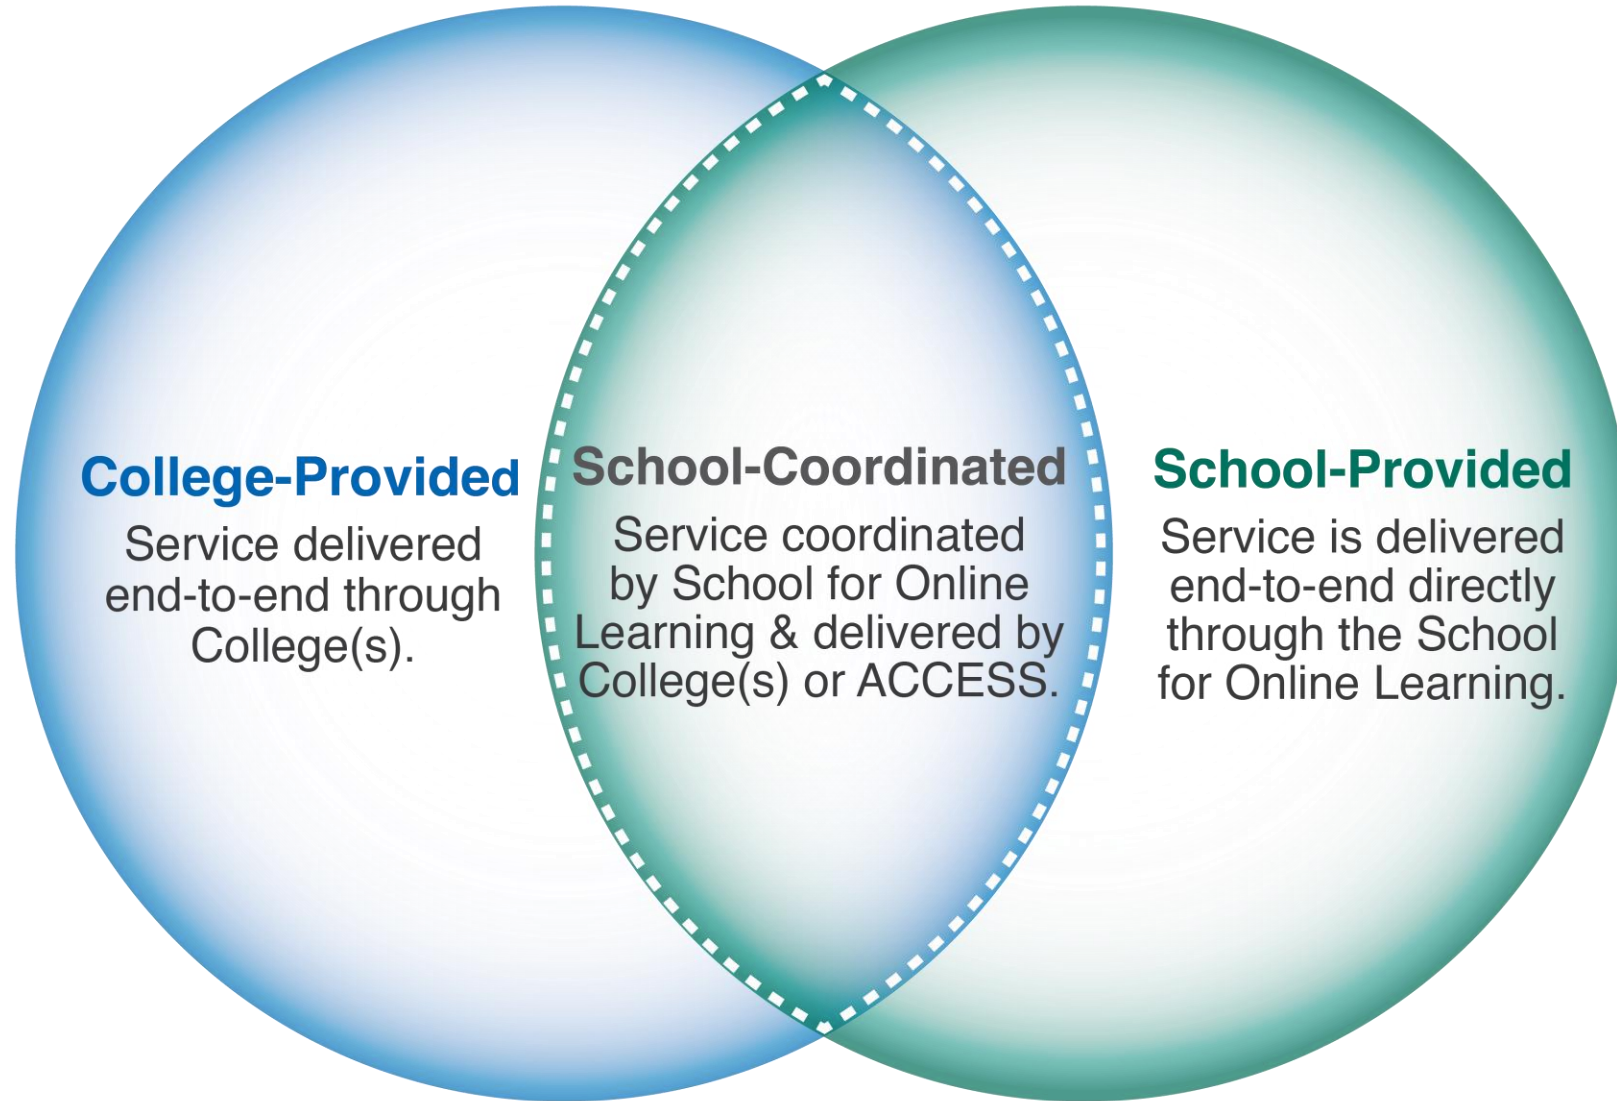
College-Provided
Service delivered end-to-end through College(s).

School-Coordinated
Service coordinated by School for Online Learning & delivered by College(s) or ACCESS.

School-Provided
Service is delivered end-to-end directly through the School for Online Learning.